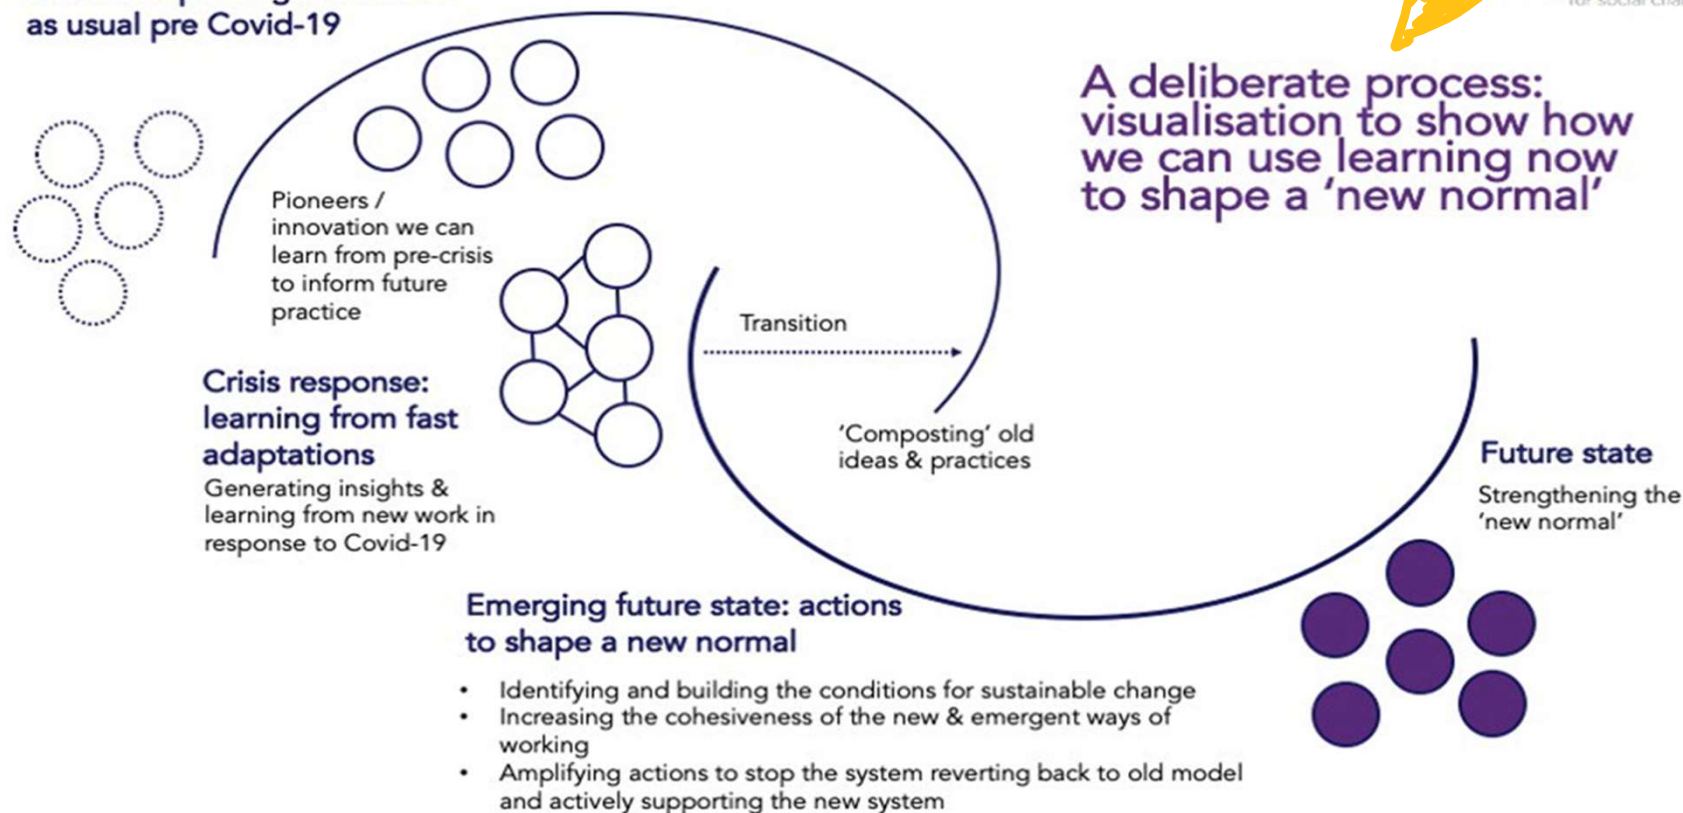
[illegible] as usual pre Covid-19

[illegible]

A deliberate process: visualisation to show how we can use learning now to shape a 'new normal'

Pioneers / innovation we can learn from pre-crisis to inform future practice

Transition

Crisis response: learning from fast adaptations

Generating insights & learning from new work in response to Covid-19

'Composting' old ideas & practices

Future state

Strengthening the 'new normal'

Emerging future state: actions to shape a new normal

- Identifying and building the conditions for sustainable change
- Increasing the cohesiveness of the new & emergent ways of working
- Amplifying actions to stop the system reverting back to old model and actively supporting the new system